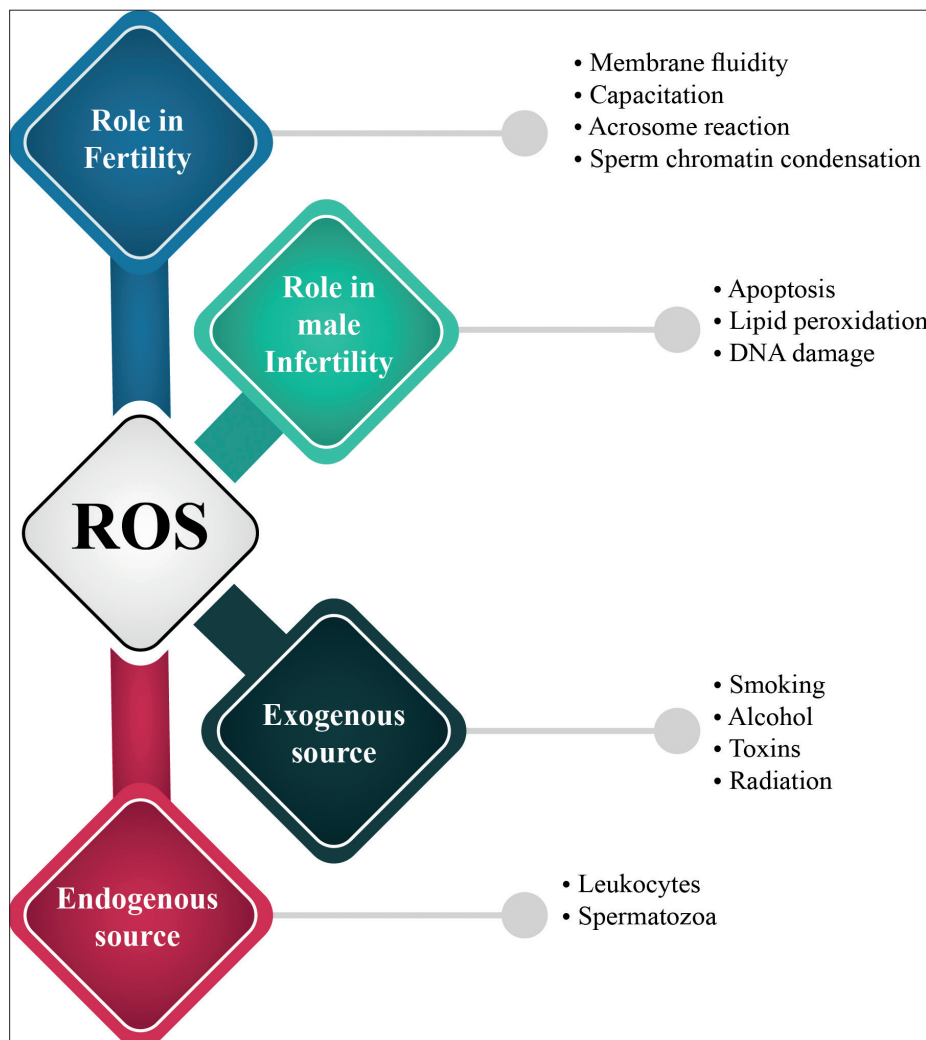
Role in Fertility

• Membrane fluidity
• Capacitation
• Acrosome reaction
• Sperm chromatin condensation

Role in male Infertility

• Apoptosis
• Lipid peroxidation
• DNA damage

ROS

Exogenous source

• Smoking
• Alcohol
• Toxins
• Radiation

Endogenous source

• Leukocytes
• Spermatozoa